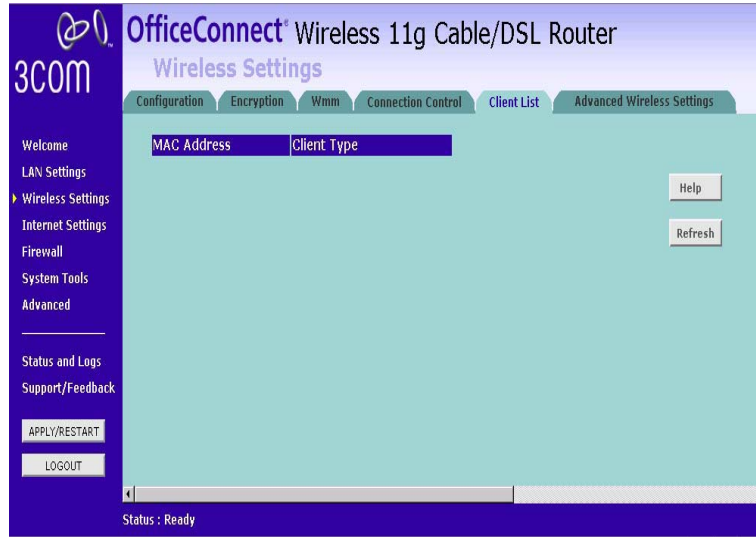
3COM

OfficeConnect® Wireless 11g Cable/DSL Router

Wireless Settings

Configuration | Encryption | Wmm | Connection Control | Client List | Advanced Wireless Settings

Welcome
LAN Settings
Wireless Settings
Internet Settings
Firewall
System Tools
Advanced

Status and Logs
Support/Feedback

APPLY/RESTART
LOGOUT

| MAC Address | Client Type |
|---|---|

Help
Refresh

Status : Ready